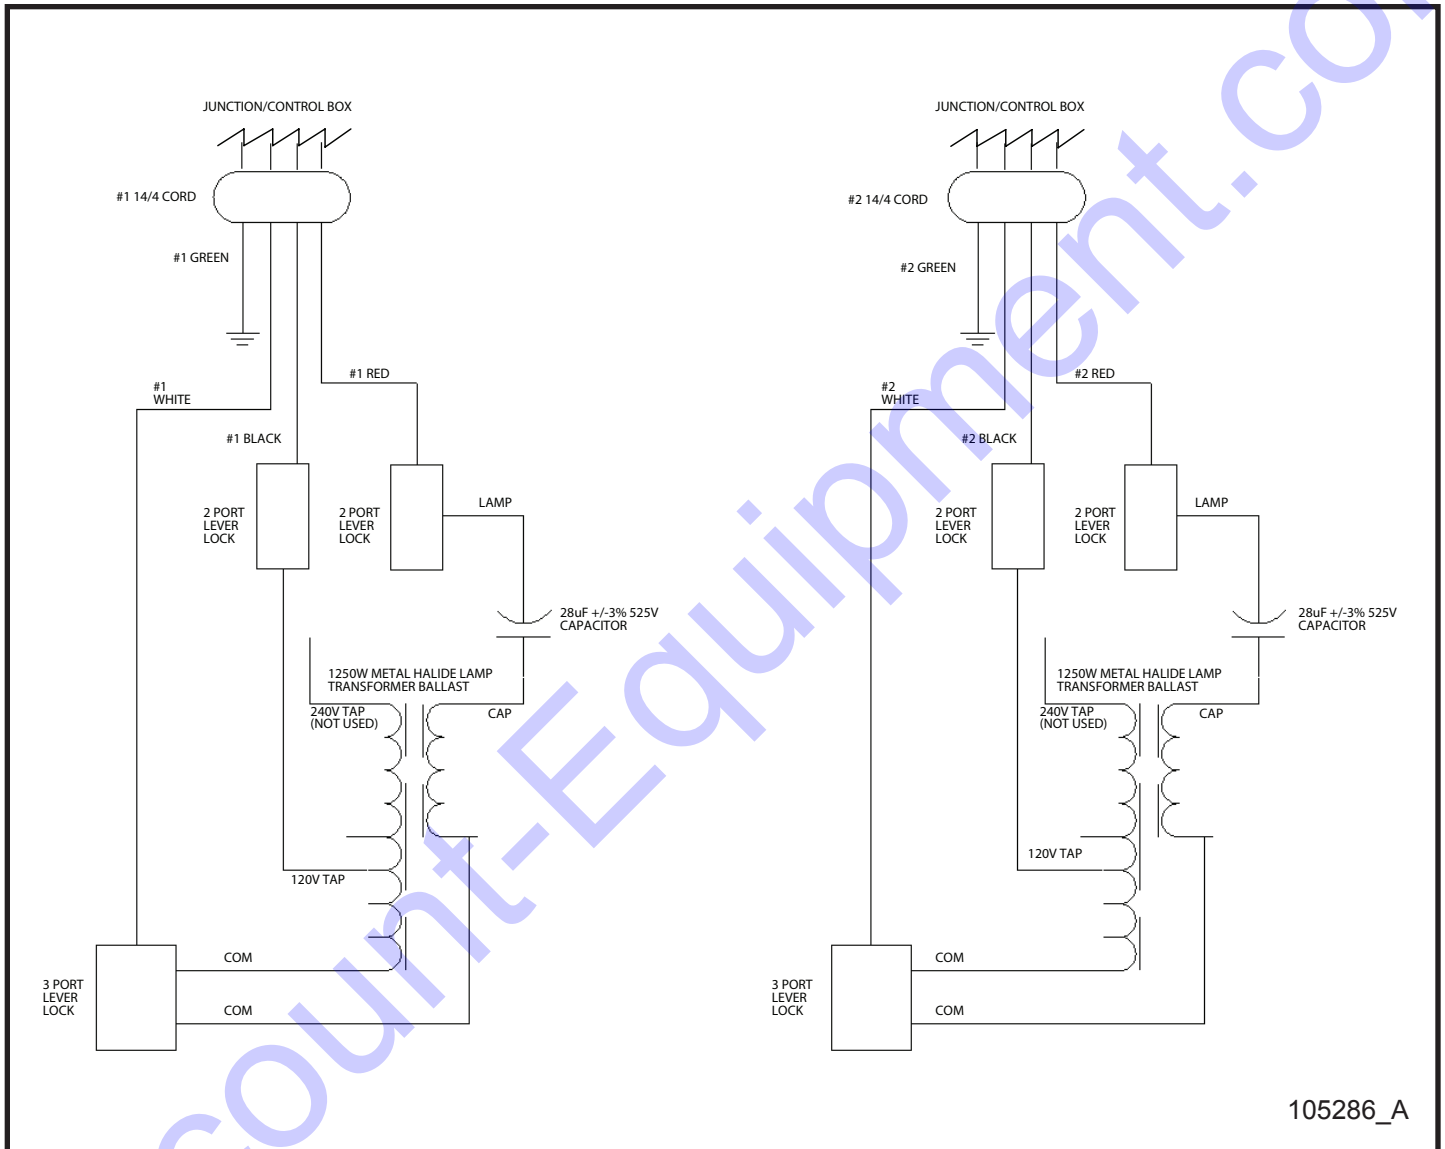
JUNCTION/CONTROL BOX

#1 14/4 CORD

#1 GREEN

#1 WHITE

#1 RED

#1 BLACK

2 PORT LEVER LOCK

2 PORT LEVER LOCK

LAMP

28uF +/-3% 525V CAPACITOR

1250W METAL HALIDE LAMP TRANSFORMER BALLAST

240V TAP (NOT USED)

CAP

120V TAP

3 PORT LEVER LOCK

COM

COM

JUNCTION/CONTROL BOX

#2 14/4 CORD

#2 GREEN

#2 WHITE

#2 RED

#2 BLACK

2 PORT LEVER LOCK

2 PORT LEVER LOCK

LAMP

28uF +/-3% 525V CAPACITOR

1250W METAL HALIDE LAMP TRANSFORMER BALLAST

240V TAP (NOT USED)

CAP

120V TAP

3 PORT LEVER LOCK

COM

COM

105286_A

count-Equipment.co